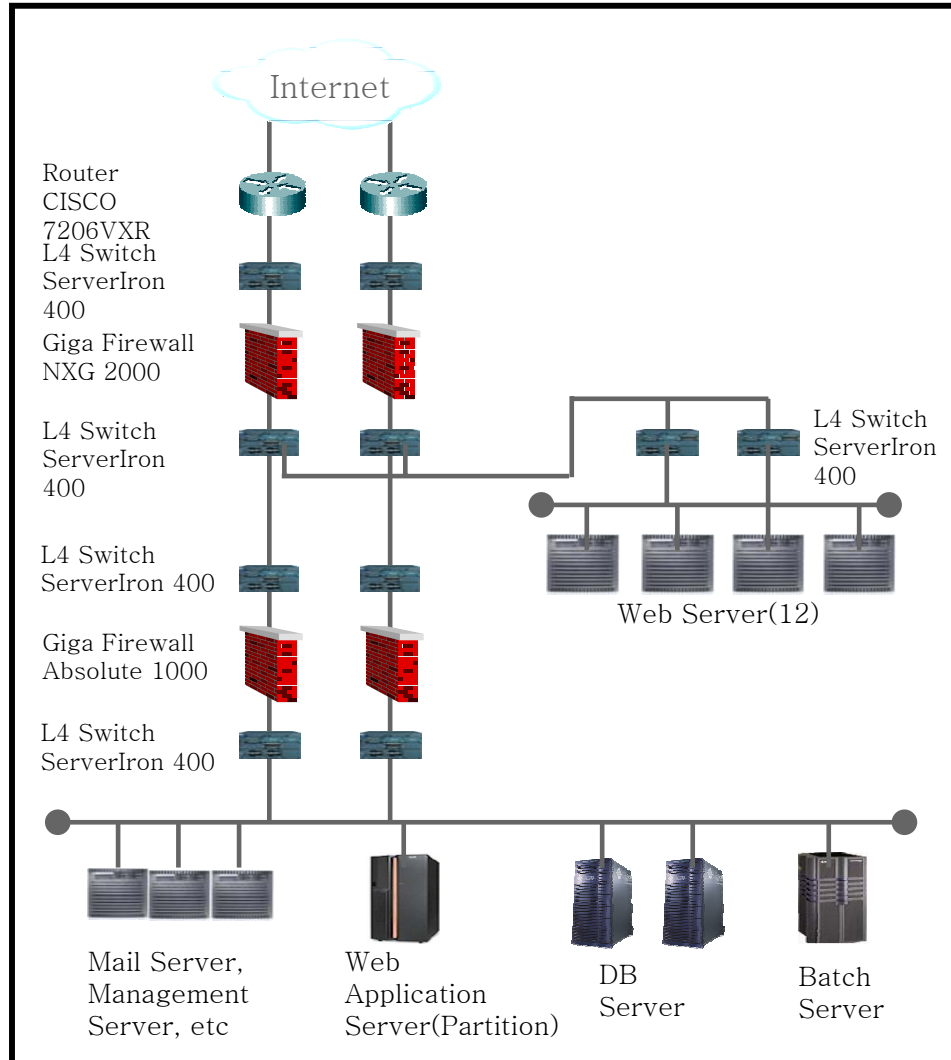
Internet

Router
CISCO
7206VXR

L4 Switch
ServerIron
400

Giga Firewall
NXG 2000

L4 Switch
ServerIron
400

L4 Switch
ServerIron
400

Web Server(12)

L4 Switch
ServerIron 400

Giga Firewall
Absolute 1000

L4 Switch
ServerIron 400

Mail Server,
Management
Server, etc

Web
Application
Server(Partition)

DB
Server

Batch
Server